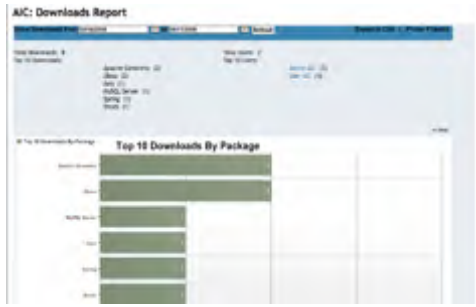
AIC: Downloads Report

Show Downloads From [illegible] to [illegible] Refresh

Export CSV | Print Friendly

Total Downloads: 8
Top 10 Downloads:

Apache Geronimo (2)
JBoss (2)
Tomcat (1)
MySQL Server (1)
Spring (1)
Struts (1)

Total Users: 2
Top 10 Users:

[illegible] (6)
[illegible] (2)

Top 10 Downloads By Package

Top 10 Downloads By Package

Apache Geronimo
JBoss
MySQL Server
Tomcat
Spring
Struts